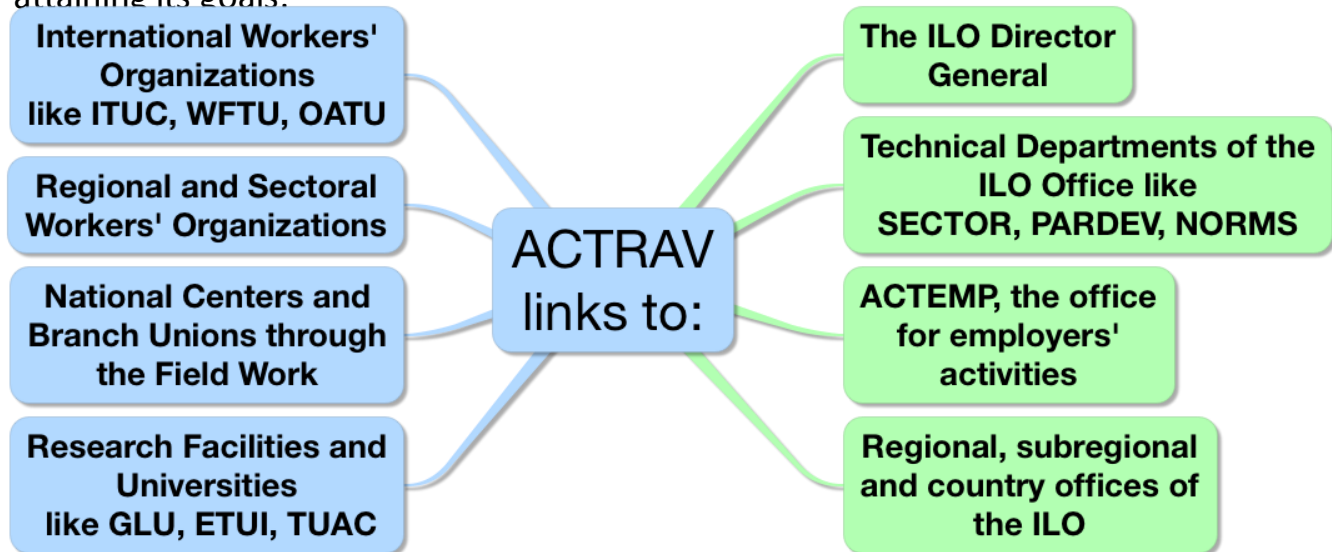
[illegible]

ACTRAV links to:

International Workers' Organizations like ITUC, WFTU, OATU

Regional and Sectoral Workers' Organizations

National Centers and Branch Unions through the Field Work

Research Facilities and Universities like GLU, ETUI, TUAC

The ILO Director General

Technical Departments of the ILO Office like SECTOR, PARDEV, NORMS

ACTEMP, the office for employers' activities

Regional, subregional and country offices of the ILO